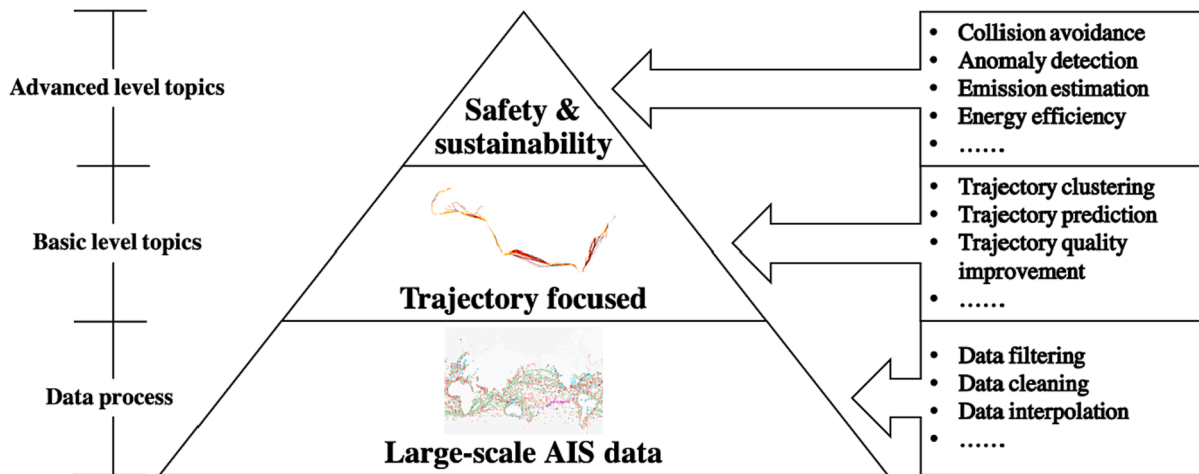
Advanced level topics

Basic level topics

Data process

Safety & sustainability

Trajectory focused

Large-scale AIS data

- Collision avoidance
- Anomaly detection
- Emission estimation
- Energy efficiency
- ……

- Trajectory clustering
- Trajectory prediction
- Trajectory quality improvement
- ……

- Data filtering
- Data cleaning
- Data interpolation
- ……